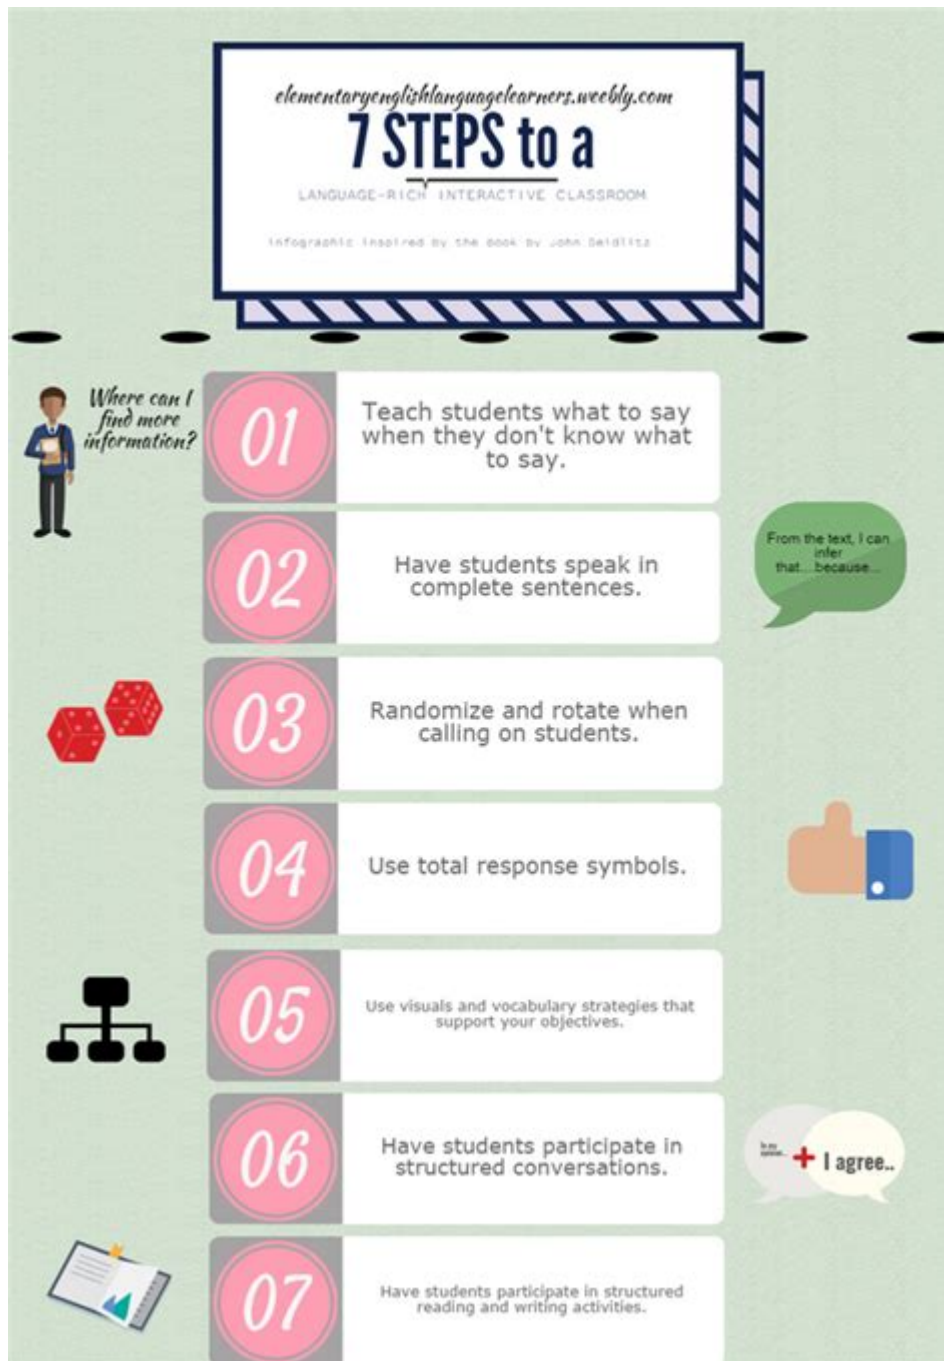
elementaryenglishlanguagelearners.weebly.com

7 STEPS to a

LANGUAGE-RICH INTERACTIVE CLASSROOM

infographic inspired by the book by John Seidlitz

Where can I find more information?

01 Teach students what to say when they don't know what to say.

02 Have students speak in complete sentences.

From the text, I can infer that....because...

03 Randomize and rotate when calling on students.

04 Use total response symbols.

05 Use visuals and vocabulary strategies that support your objectives.

06 Have students participate in structured conversations.

In my opinion... + I agree..

07 Have students participate in structured reading and writing activities.